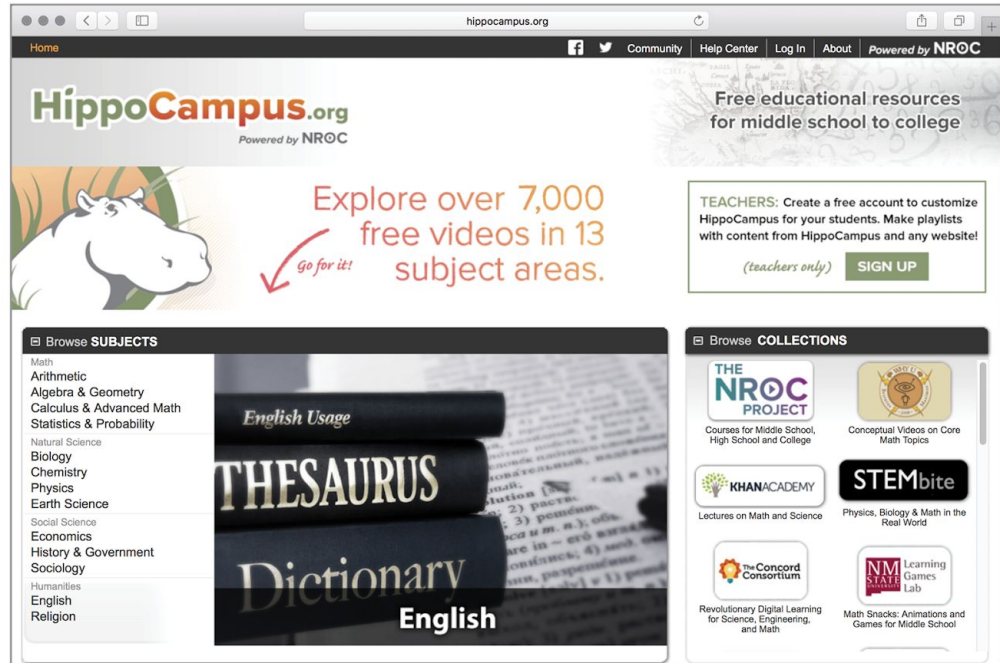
hippocampus.org

Home

Community | Help Center | Log In | About | Powered by NROC

HippoCampus.org
Powered by NROC

Free educational resources for middle school to college

Explore over 7,000 free videos in 13 subject areas.

Go for it!

TEACHERS: Create a free account to customize HippoCampus for your students. Make playlists with content from HippoCampus and any website!

(teachers only) SIGN UP

Browse SUBJECTS

Math
Arithmetic
Algebra & Geometry
Calculus & Advanced Math
Statistics & Probability

Natural Science
Biology
Chemistry
Physics
Earth Science

Social Science
Economics
History & Government
Sociology

Humanities
English
Religion

English Usage
THESAURUS
Dictionary

English

Browse COLLECTIONS

THE NROC PROJECT
Courses for Middle School, High School and College

Conceptual Videos on Core Math Topics

KHANACADEMY
Lectures on Math and Science

STEMbite
Physics, Biology & Math in the Real World

The Concord Consortium
Revolutionary Digital Learning for Science, Engineering, and Math

NM STATE UNIVERSITY Learning Games Lab
Math Snacks: Animations and Games for Middle School